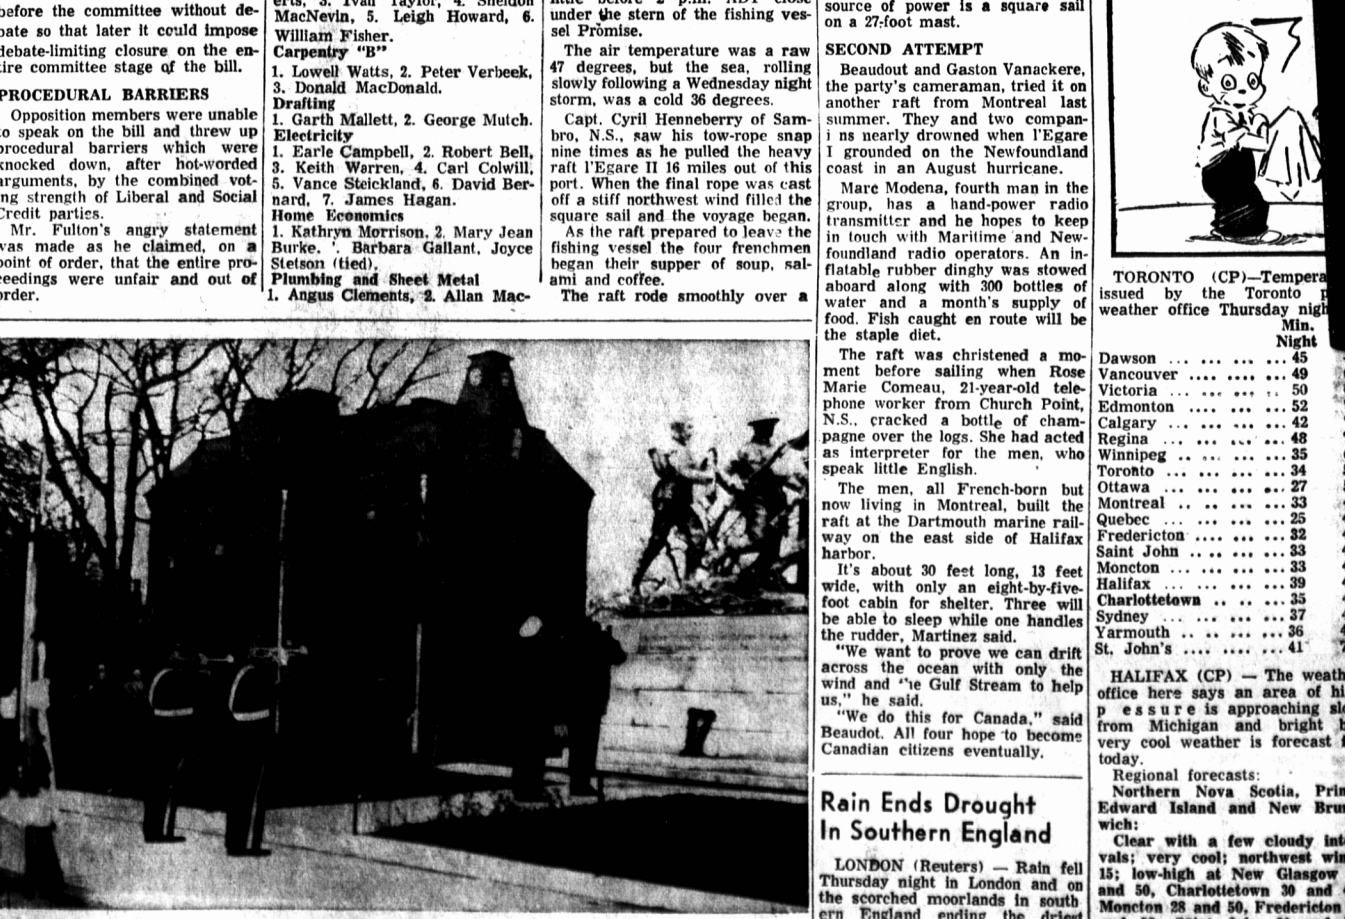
before the committee without debate so that later it could impose debate-limiting closure on the entire committee stage of the bill.

PROCEDURAL BARRIERS

Opposition members were unable to speak on the bill and threw up procedural barriers which were knocked down, after hot-worded arguments, by the combined voting strength of Liberal and Social Credit parties.

Mr. Fulton's angry statement was made as he claimed, on a point of order, that the entire proceedings were unfair and out of order.

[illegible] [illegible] Ivan Taylor, 4. Sheldon MacNevin, 5. Leigh Howard, 6. William Fisher.
Carpentry "B"
1. Lowell Watts, 2. Peter Verbeek, 3. Donald MacDonald.
Drafting
1. Garth Mallett, 2. George Mutch.
Electricity
1. Earle Campbell, 2. Robert Bell, 3. Keith Warren, 4. Carl Colwill, 5. Vance Steickland, 6. David Bernard, 7. James Hagan.
Home Economics
1. Kathryn Morrison, 2. Mary Jean Burke, '. Barbara Gallant, Joyce Stetson (tied).
Plumbing and Sheet Metal
1. Angus Clements, 2. Allan Mac-

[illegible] before 2 p.m. ADT close under the stern of the fishing vessel Promise.

The air temperature was a raw 47 degrees, but the sea, rolling slowly following a Wednesday night storm, was a cold 36 degrees.

Capt. Cyril Henneberry of Sambro, N.S., saw his tow-rope snap nine times as he pulled the heavy raft l'Egare II 16 miles out of this port. When the final rope was cast off a stiff northwest wind filled the square sail and the voyage began.

As the raft prepared to leave the fishing vessel the four frenchmen began their supper of soup, salami and coffee.

The raft rode smoothly over a

source of power is a square sail on a 27-foot mast.

SECOND ATTEMPT

Beaudout and Gaston Vanackere, the party's cameraman, tried it on another raft from Montreal last summer. They and two companions nearly drowned when l'Egare I grounded on the Newfoundland coast in an August hurricane.

Marc Modena, fourth man in the group, has a hand-power radio transmitter and he hopes to keep in touch with Maritime and Newfoundland radio operators. An inflatable rubber dinghy was stowed aboard along with 300 bottles of water and a month's supply of food. Fish caught en route will be the staple diet.

The raft was christened a moment before sailing when Rose Marie Comeau, 21-year-old telephone worker from Church Point, N.S., cracked a bottle of champagne over the logs. She had acted as interpreter for the men, who speak little English.

The men, all French-born but now living in Montreal, built the raft at the Dartmouth marine railway on the east side of Halifax harbor.

It's about 30 feet long, 13 feet wide, with only an eight-by-five-foot cabin for shelter. Three will be able to sleep while one handles the rudder, Martinez said.

"We want to prove we can drift across the ocean with only the wind and the Gulf Stream to help us," he said.

"We do this for Canada," said Beaudot. All four hope to become Canadian citizens eventually.

Rain Ends Drought In Southern England

LONDON (Reuters) — Rain fell Thursday night in London and on the scorched moorlands in southern England ending the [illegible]

TORONTO (CP)—Tempera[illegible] issued by the Toronto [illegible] weather office Thursday nig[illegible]

| | Min. Night |
|---|---|
| Dawson | 45 |
| Vancouver | 49 |
| Victoria | 50 |
| Edmonton | 52 |
| Calgary | 42 |
| Regina | 48 |
| Winnipeg | 35 |
| Toronto | 34 |
| Ottawa | 27 |
| Montreal | 33 |
| Quebec | 25 |
| Fredericton | 32 |
| Saint John | 33 |
| Moncton | 33 |
| Halifax | 39 |
| Charlottetown | 35 |
| Sydney | 37 |
| Yarmouth | 36 |
| St. John's | 41 |

HALIFAX (CP) — The weath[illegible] office here says an area of hi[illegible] pressure is approaching sl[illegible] from Michigan and bright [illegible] very cool weather is forecast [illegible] today.

Regional forecasts:

Northern Nova Scotia, Prin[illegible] Edward Island and New Bru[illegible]wich:

Clear with a few cloudy int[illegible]vals; very cool; northwest win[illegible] 15; low-high at New Glasgow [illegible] and 50, Charlottetown 30 and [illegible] Moncton 28 and 50, Fredericton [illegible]